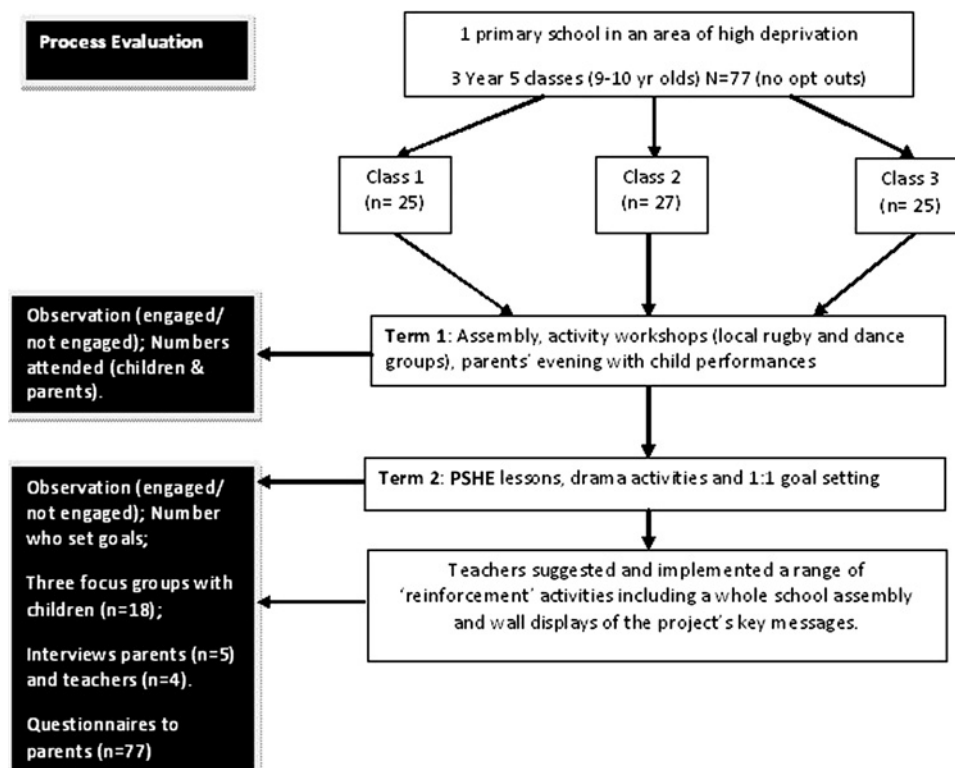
Process Evaluation

1 primary school in an area of high deprivation

3 Year 5 classes (9-10 yr olds) N=77 (no opt outs)

Class 1 (n= 25)

Class 2 (n= 27)

Class 3 (n= 25)

Observation (engaged/ not engaged); Numbers attended (children & parents).

Term 1: Assembly, activity workshops (local rugby and dance groups), parents' evening with child performances

Term 2: PSHE lessons, drama activities and 1:1 goal setting

Observation (engaged/ not engaged); Number who set goals;

Three focus groups with children (n=18);

Interviews parents (n=5) and teachers (n=4).

Questionnaires to parents (n=77)

Teachers suggested and implemented a range of 'reinforcement' activities including a whole school assembly and wall displays of the project's key messages.